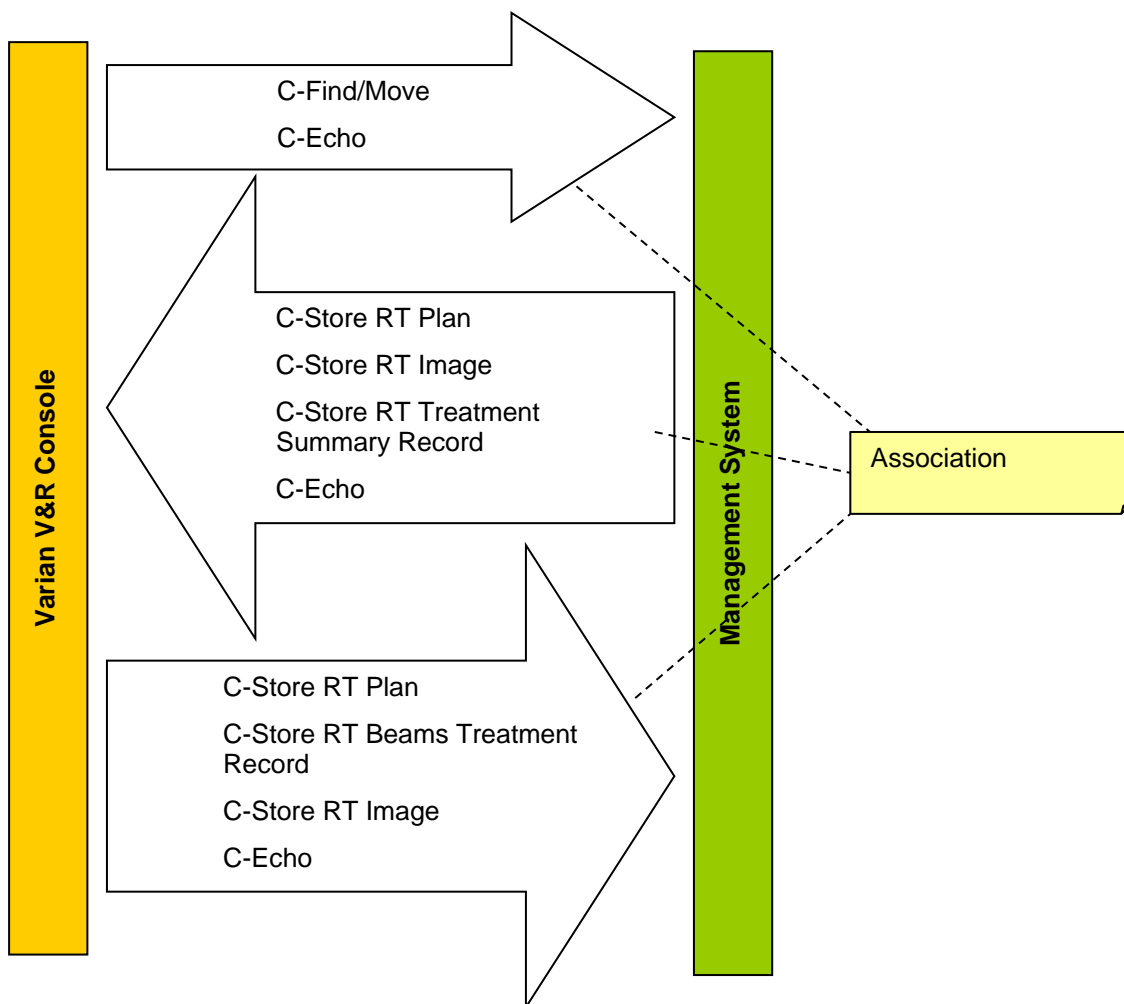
Varian V&R Console

C-Find/Move

C-Echo

C-Store RT Plan

C-Store RT Image

C-Store RT Treatment Summary Record

C-Echo

C-Store RT Plan

C-Store RT Beams Treatment Record

C-Store RT Image

C-Echo

Management System

Association